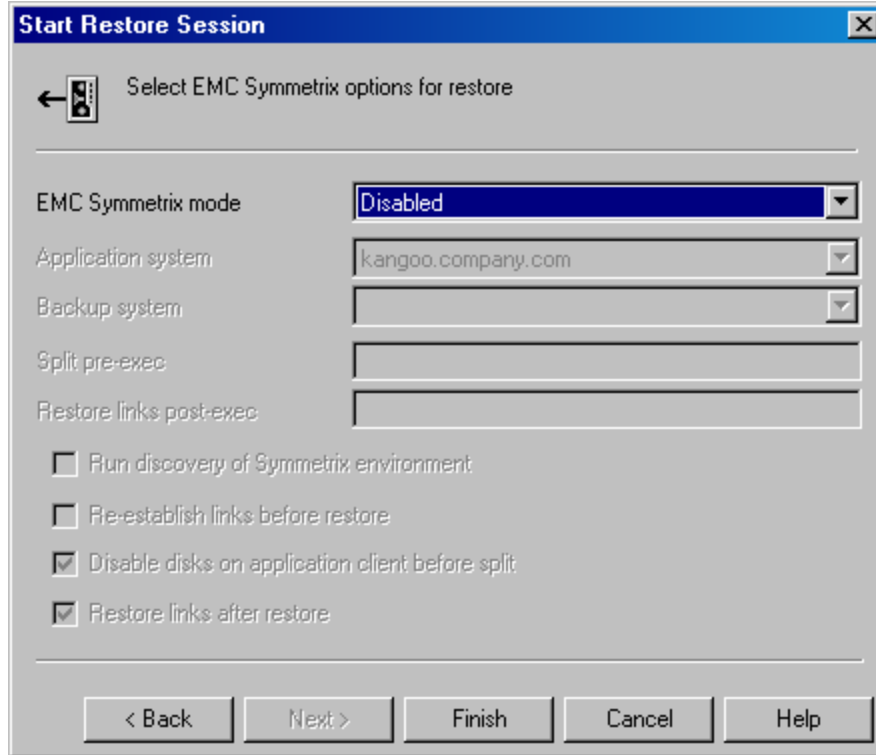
Start Restore Session

Select EMC Symmetrix options for restore

EMC Symmetrix mode
Disabled

Application system
kangoo.company.com

Backup system

Split pre-exec

Restore links post-exec

Run discovery of Symmetrix environment

Re-establish links before restore

Disable disks on application client before split

Restore links after restore

< Back
Next >
Finish
Cancel
Help